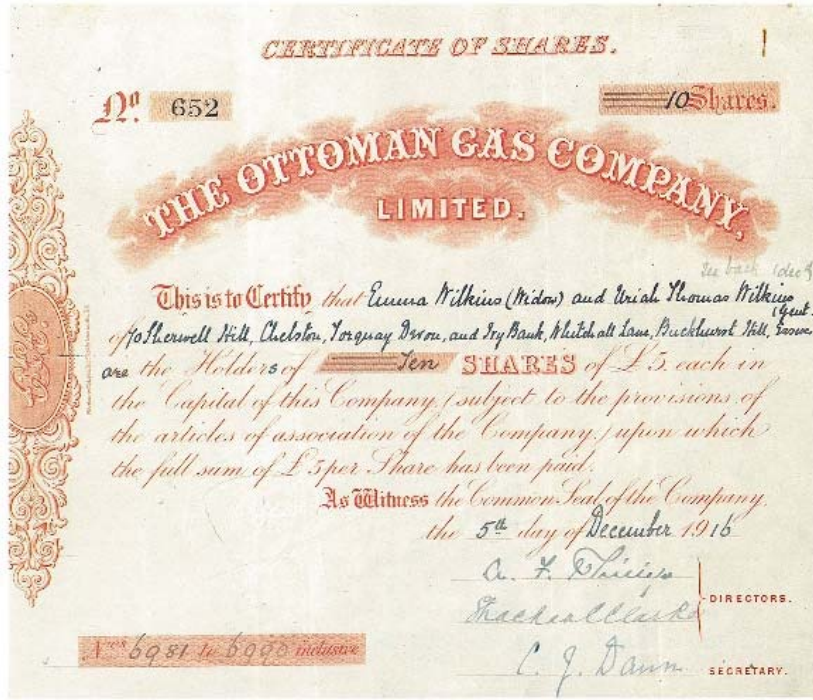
CERTIFICATE OF SHARES.

No. 652

10 Shares.

THE OTTOMAN GAS COMPANY, LIMITED.

see back (dec'd)

This is to Certify that Emma Wilkins (Widow) and Uriah Thomas Wilkins (Gent.) of 10 Sherwell Hill, Chelston, Torquay Devon, and Ivy Bank, Whitehall Lane, Buckhurst Hill, Essex are the Holders of Ten SHARES of £5. each in the Capital of this Company, (subject to the provisions of the articles of association of the Company,) upon which the full sum of £5 per Share has been paid.

As Witness the Common Seal of the Company, the 5th day of December 1916

A. F. Phillips
Thackeral Clark
DIRECTORS.

C. J. Dann
SECRETARY.

Nos. 6981 to 6990 inclusive